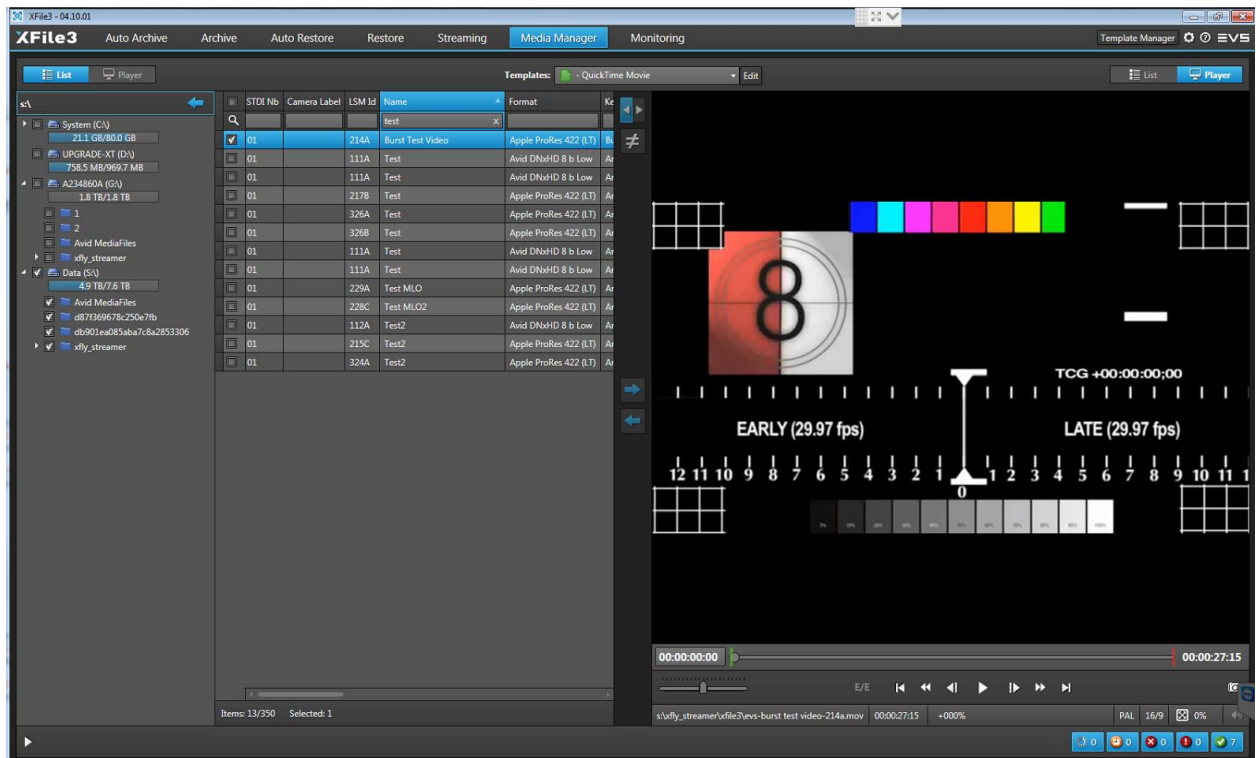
XFile3 - 04.10.01

XFile3 Auto Archive Archive Auto Restore Restore Streaming Media Manager Monitoring

Template Manager EVS

List Player

Templates: - QuickTime Movie Edit

List Player

s:\

System (C:\)
21.1 GB/80.0 GB
UPGRADE-XT (D:\)
758.5 MB/969.7 MB
A234860A (G:\)
1.8 TB/1.8 TB
1
2
Avid MediaFiles
xfly_streamer
Data (S:\)
4.9 TB/7.6 TB
Avid MediaFiles
d87f369678c250e7fb
db901ea085aba7c8a2853306
xfly_streamer

| STDI Nb | Camera Label | LSM Id | Name | Format | Ke |
|---|---|---|---|---|---|
| | | | test | | |
| 01 | | 214A | Burst Test Video | Apple ProRes 422 (LT) | Bu |
| 01 | | 111A | Test | Avid DNxHD 8 b Low | Ar |
| 01 | | 111A | Test | Avid DNxHD 8 b Low | Ar |
| 01 | | 217B | Test | Apple ProRes 422 (LT) | Ar |
| 01 | | 326A | Test | Apple ProRes 422 (LT) | Ar |
| 01 | | 326B | Test | Apple ProRes 422 (LT) | Ar |
| 01 | | 111A | Test | Avid DNxHD 8 b Low | Ar |
| 01 | | 111A | Test | Avid DNxHD 8 b Low | Ar |
| 01 | | 229A | Test MLO | Apple ProRes 422 (LT) | Ar |
| 01 | | 228C | Test MLO2 | Apple ProRes 422 (LT) | Ar |
| 01 | | 112A | Test2 | Avid DNxHD 8 b Low | Ar |
| 01 | | 215C | Test2 | Apple ProRes 422 (LT) | Ar |
| 01 | | 324A | Test2 | Apple ProRes 422 (LT) | Ar |

Items: 13/350 Selected: 1

8

TCG +00:00:00;00

EARLY (29.97 fps) LATE (29.97 fps)

12 11 10 9 8 7 6 5 4 3 2 1 0 1 2 3 4 5 6 7 8 9 10 11 1

00:00:00:00 00:00:27:15

E/E

s:\xfly_streamer\xfile3\evs-burst test video-214a.mov 00:00:27:15 +000%

PAL 16/9 0%

0 0 0 0 7